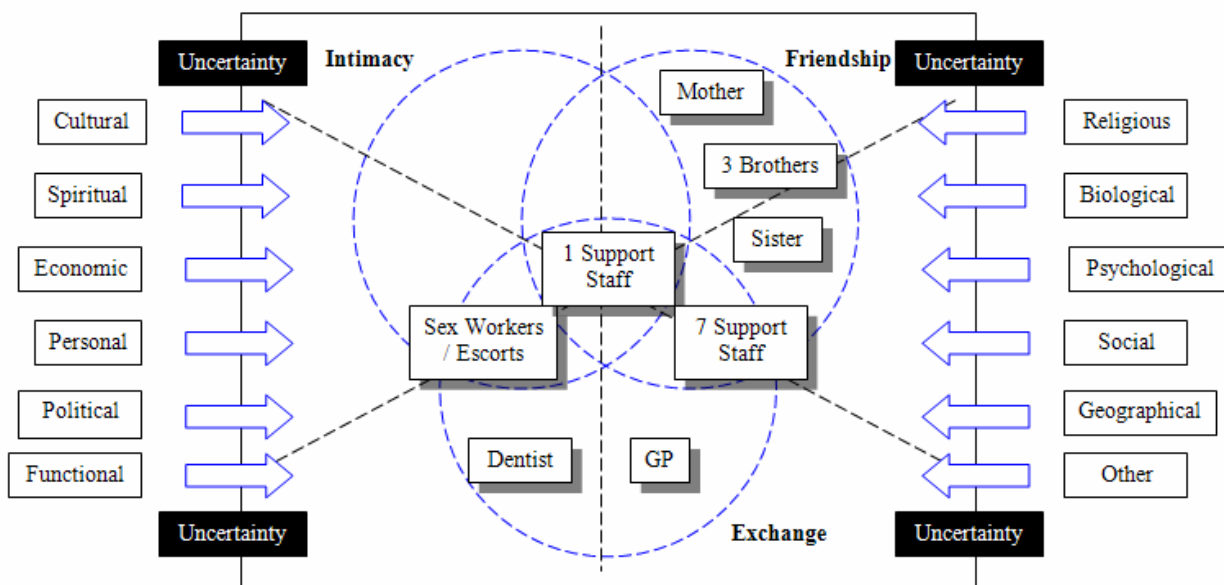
Uncertainty

Intimacy

Friendship

Uncertainty

Cultural

Spiritual

Economic

Personal

Political

Functional

Mother

3 Brothers

Sister

1 Support Staff

Sex Workers / Escorts

7 Support Staff

Dentist

GP

Religious

Biological

Psychological

Social

Geographical

Other

Uncertainty

Exchange

Uncertainty